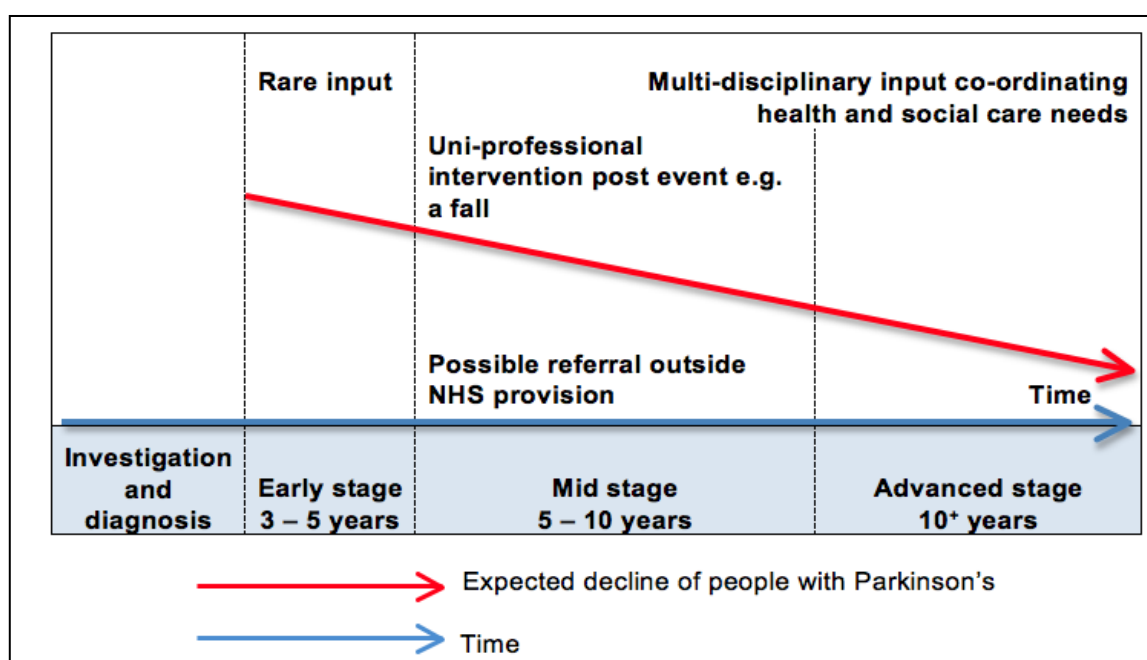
Rare input

Multi-disciplinary input co-ordinating health and social care needs

Uni-professional intervention post event e.g. a fall

Possible referral outside NHS provision

Time

| Investigation and diagnosis | Early stage 3 – 5 years | Mid stage 5 – 10 years | Advanced stage $10^+$ years |
|---|---|---|---|

Expected decline of people with Parkinson's

Time